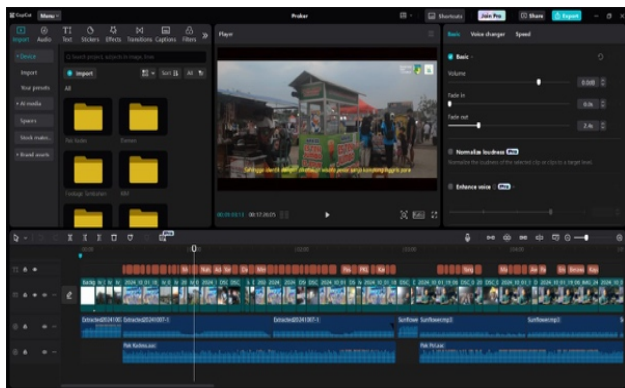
CapCut Menu

Proker

Shortcuts Join Pro Share Export

Import Audio Text Stickers Effects Transitions Captions Filters

Player

Basic Voice changer Speed

Device

Import

Your presets

AI media

Spaces

Stock mate...

Brand assets

Import

All

Basic

Volume

0.0dB

Fade in

0.0s

Fade out

2.4s

Normalize loudness

Normalize the loudness of the selected clip or clips to a target level.

Enhance voice

00:17:29:05

Extracted20241005

Extracted20241007-1

Extracted20241007-1

Sunflower

Sunflower.mp3

Sunflower.mp3

Pak Rahma.aac

Pak Pri.aac